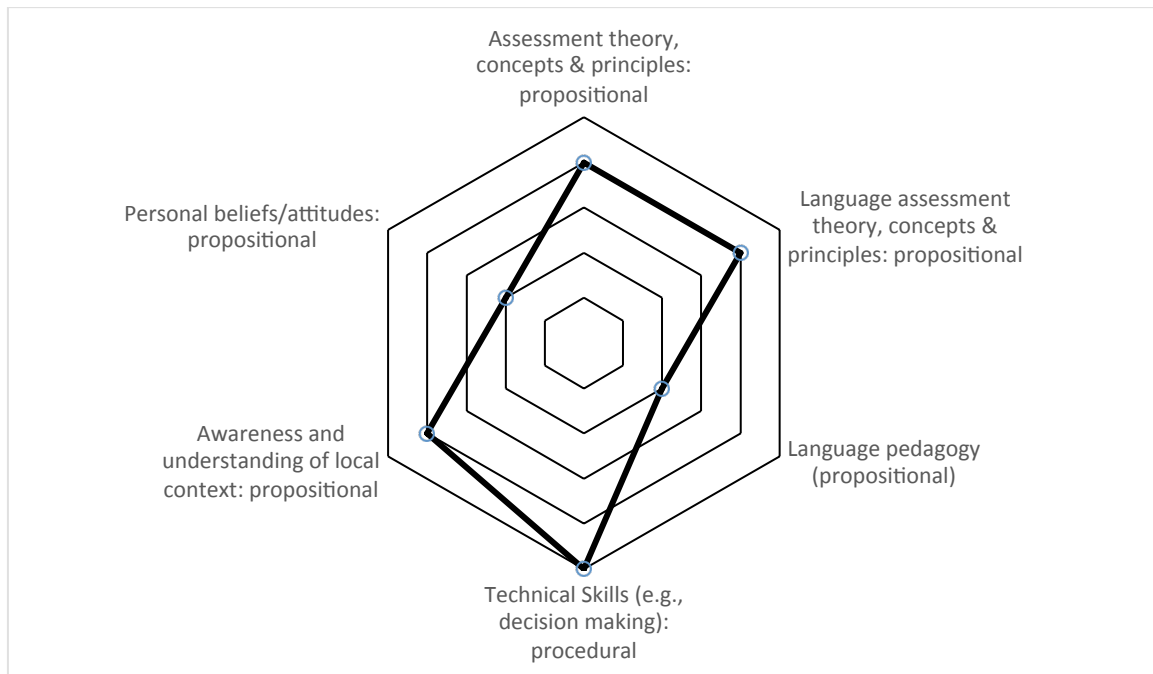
Assessment theory, concepts & principles: propositional

Language assessment theory, concepts & principles: propositional

Language pedagogy (propositional)

Technical Skills (e.g., decision making): procedural

Awareness and understanding of local context: propositional

Personal beliefs/attitudes: propositional